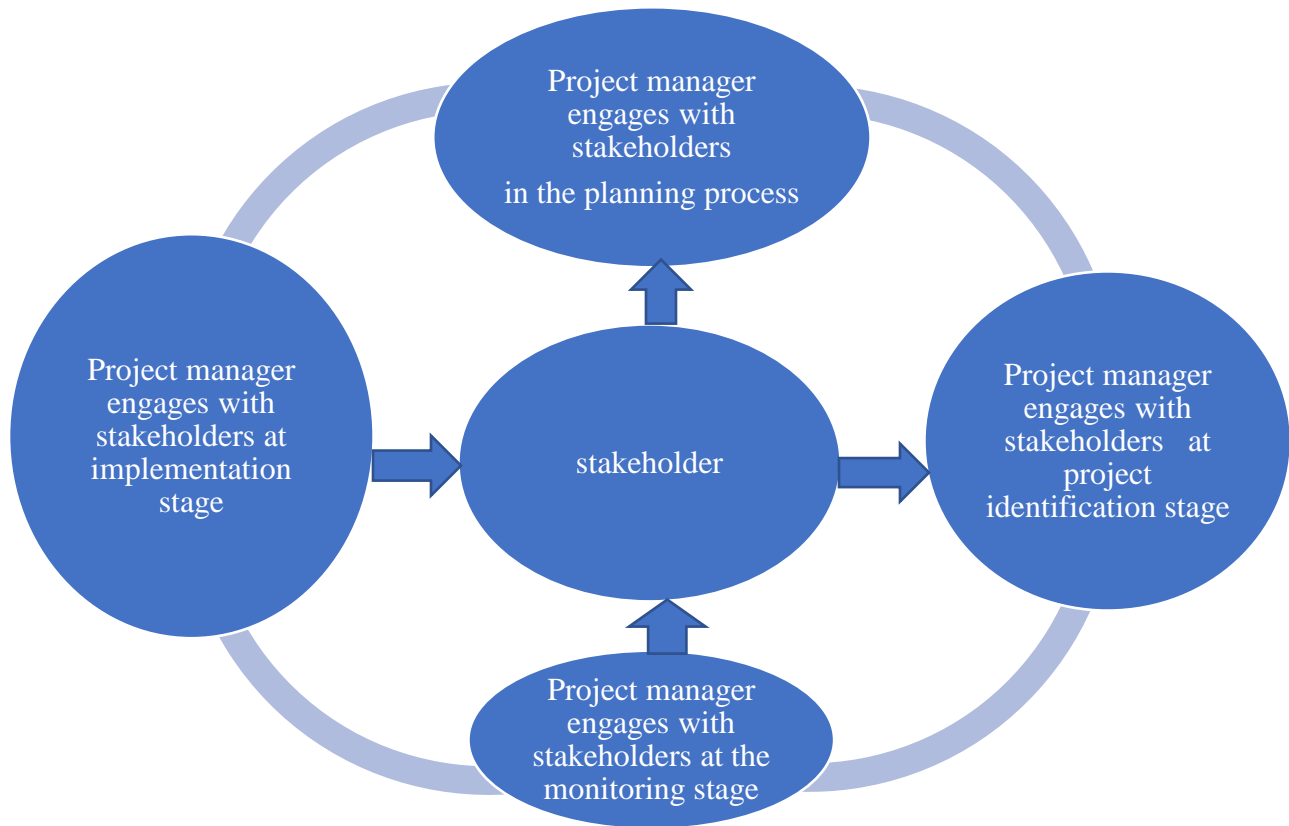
Project manager engages with stakeholders in the planning process

Project manager engages with stakeholders at implementation stage

stakeholder

Project manager engages with stakeholders at project identification stage

Project manager engages with stakeholders at the monitoring stage